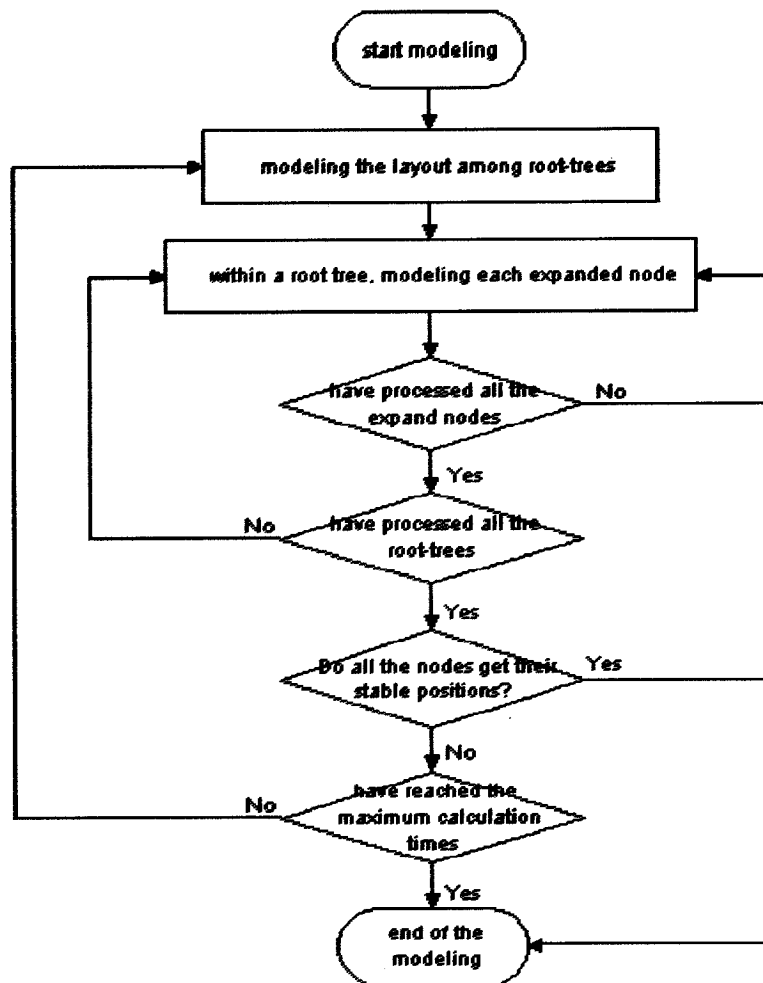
start modeling

modeling the layout among root-trees

within a root tree, modeling each expanded node

have processed all the expand nodes

No

Yes

No

have processed all the root-trees

Yes

Do all the nodes get their stable positions?

Yes

No

No

have reached the maximum calculation times

Yes

end of the modeling